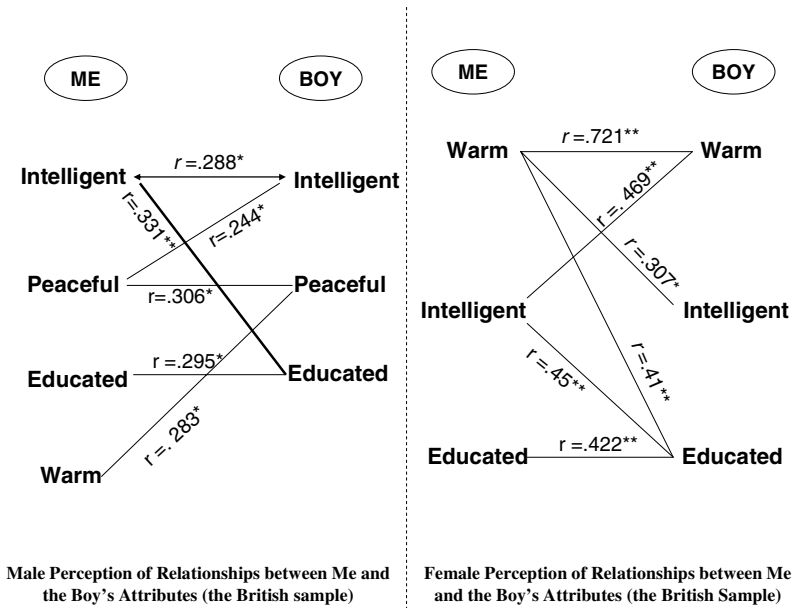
ME

BOY

Intelligent

$r$=.288*

Intelligent

r=.331**

r=.244*

Peaceful

r=.306*

Peaceful

Educated

r =.295*

Educated

r=. 283*

Warm

Male Perception of Relationships between Me and the Boy's Attributes (the British sample)

ME

BOY

Warm

$r$ =.721**

Warm

r =.469**

r =.307*

Intelligent

Intelligent

r =.45**

r =.41**

Educated

r =.422**

Educated

Female Perception of Relationships between Me and the Boy's Attributes (the British Sample)